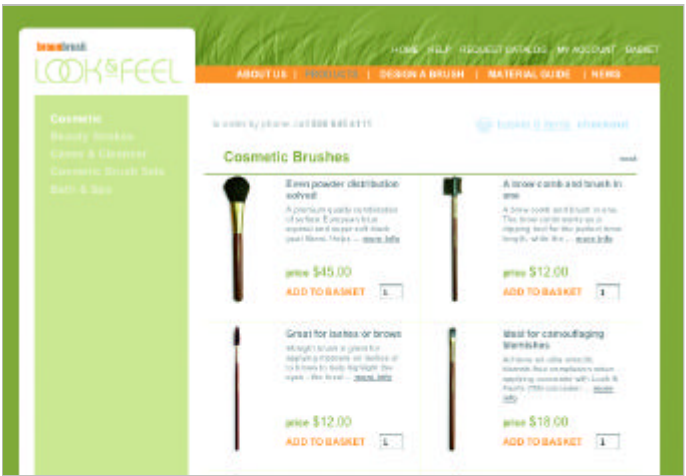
brushes LOOK&FEEL

HOME HELP REQUEST CATALOG MY ACCOUNT BASKET

ABOUT US | PRODUCTS | DESIGN A BRUSH | MATERIAL GUIDE | NEWS

Cosmetic
Beauty Strokes
Cases & Cleanser
Cosmetic Brush Sets
Bath & Spa

to order by phone call 888 645 4111

Cosmetic Brushes

Even powder distribution solved!
A premium quality combination of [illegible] ... more info
price $45.00
ADD TO BASKET 1

A brow comb and brush in one
A brow comb and brush in one. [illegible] ... more info
price $12.00
ADD TO BASKET 1

Great for lashes or brows
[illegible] ... more info
price $12.00
ADD TO BASKET 1

Ideal for camouflaging blemishes
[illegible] ... more info
price $18.00
ADD TO BASKET 1